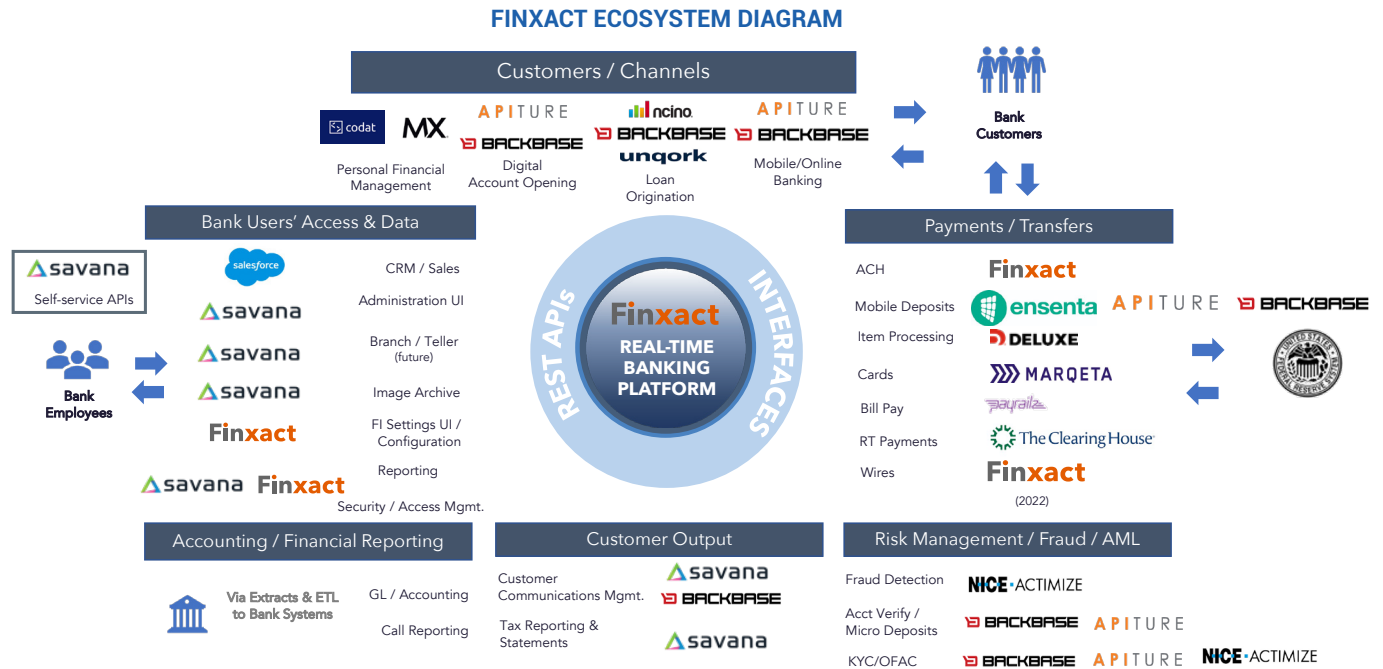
FINXACT ECOSYSTEM DIAGRAM

Customers / Channels

codat MX APITURE ncino. APITURE
BACKBASE BACKBASE BACKBASE
unqork

Personal Financial Management

Digital Account Opening

Loan Origination

Mobile/Online Banking

Bank Customers

Bank Users' Access & Data

savana
Self-service APIs

salesforce
CRM / Sales

savana
Administration UI

savana
Branch / Teller (future)

savana
Image Archive

Bank Employees

Finxact
FI Settings UI / Configuration

Reporting

savana Finxact
Security / Access Mgmt.

REST APIs
Finxact
REAL-TIME BANKING PLATFORM
INTERFACES

Payments / Transfers

ACH Finxact
Mobile Deposits ensenta APITURE BACKBASE
Item Processing DELUXE
Cards MARQETA
Bill Pay payrailz
RT Payments The Clearing House
Wires Finxact (2022)

Accounting / Financial Reporting

Via Extracts & ETL to Bank Systems
GL / Accounting
Call Reporting

Customer Output

Customer Communications Mgmt. savana BACKBASE
Tax Reporting & Statements savana

Risk Management / Fraud / AML

Fraud Detection NICE·ACTIMIZE
Acct Verify / Micro Deposits BACKBASE APITURE
KYC/OFAC BACKBASE APITURE NICE·ACTIMIZE